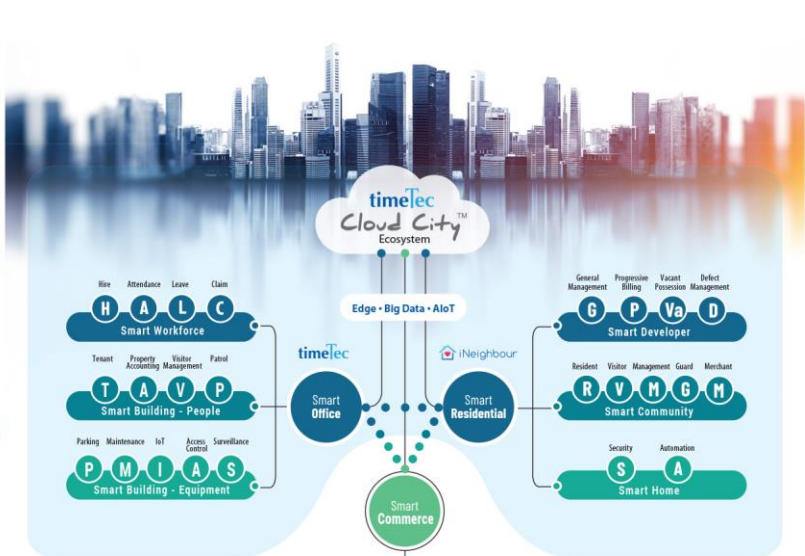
timeTec
Cloud City™
Ecosystem

Edge • Big Data • AIoT

Hire Attendance Leave Claim
H A L C
Smart Workforce

Tenant Property Accounting Visitor Management Patrol
T A V P
Smart Building - People

Parking Maintenance IoT Access Control Surveillance
P M I A S
Smart Building - Equipment

timeTec
Smart Office

iNeighbour
Smart Residential

General Management Progressive Billing Vacant Possession Defect Management
G P Va D
Smart Developer

Resident Visitor Management Guard Merchant
R V M G M
Smart Community

Security Automation
S A
Smart Home

Smart Commerce